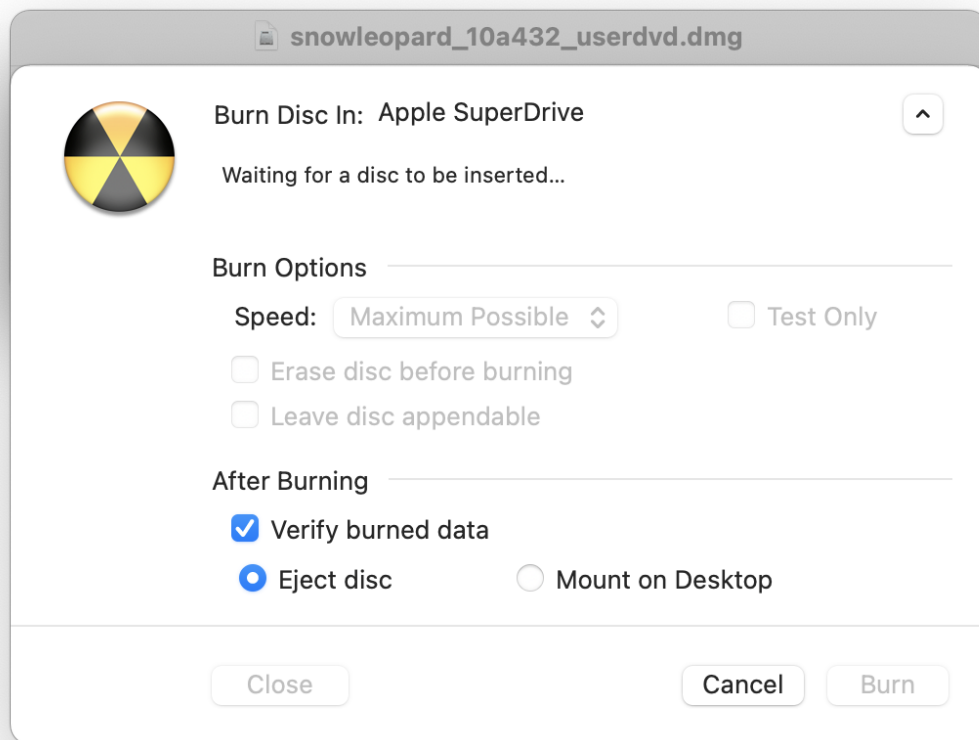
snowleopard_10a432_userdvd.dmg

Burn Disc In: Apple SuperDrive

Waiting for a disc to be inserted...

Burn Options

Speed: Maximum Possible

Test Only

Erase disc before burning

Leave disc appendable

After Burning

Verify burned data

Eject disc

Mount on Desktop

Close

Cancel

Burn